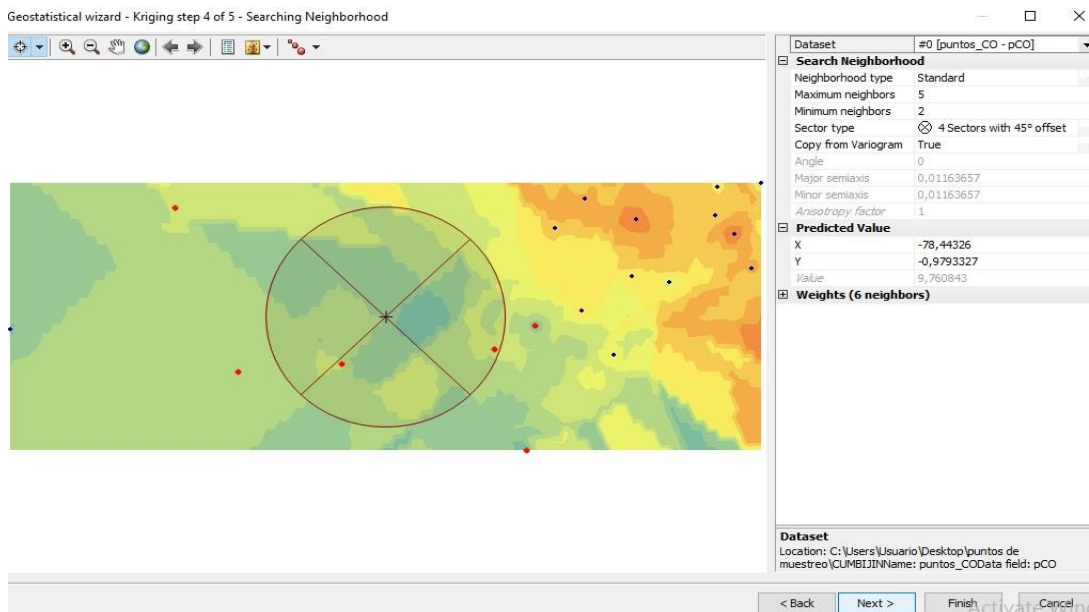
Geostatistical wizard - Kriging step 4 of 5 - Searching Neighborhood

| Dataset | #0 [puntos_CO - pCO] |
|---|---|
| **Search Neighborhood** | |
| Neighborhood type | Standard |
| Maximum neighbors | 5 |
| Minimum neighbors | 2 |
| Sector type | 4 Sectors with 45° offset |
| Copy from Variogram | True |
| Angle | 0 |
| Major semiaxis | 0,01163657 |
| Minor semiaxis | 0,01163657 |
| Anisotropy factor | 1 |
| **Predicted Value** | |
| X | -78,44326 |
| Y | -0,9793327 |
| Value | 9,760843 |
| **Weights (6 neighbors)** | |

**Dataset**
Location: C:\Users\Usuario\Desktop\puntos de muestreo\CUMBIJINName: puntos_COData field: pCO

< Back   Next >   Finish   Cancel

Activate